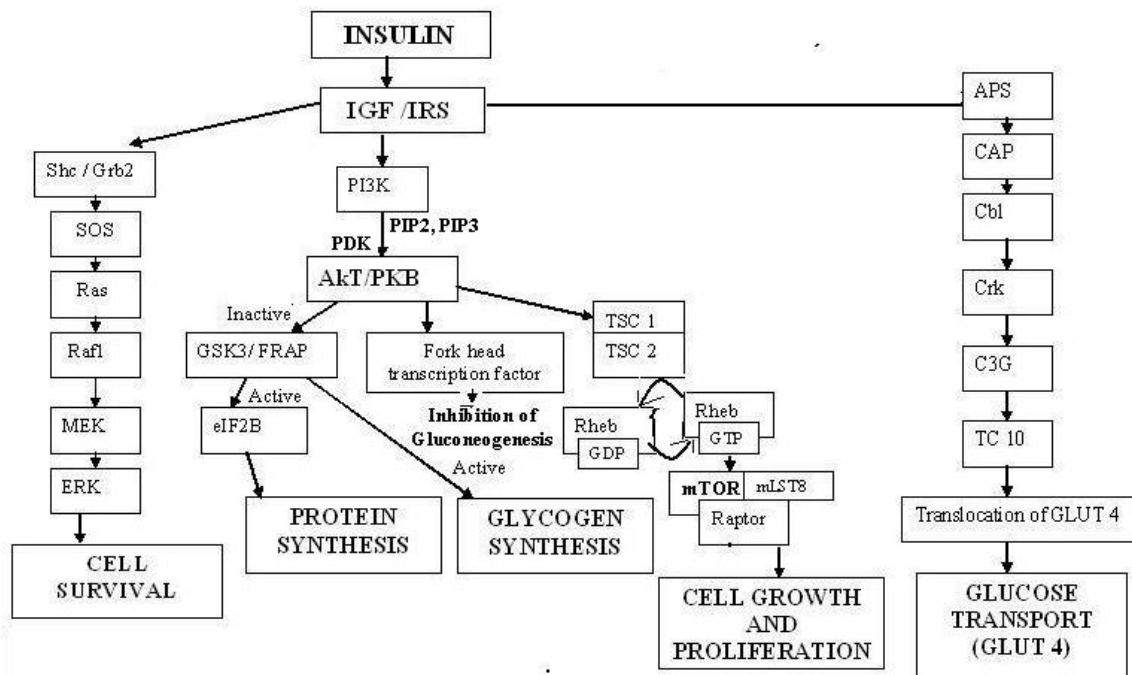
INSULIN

IGF /IRS

Shc / Grb2

SOS

Ras

Raf1

MEK

ERK

CELL SURVIVAL

PI3K

PIP2, PIP3

PDK

AkT/PKB

Inactive

GSK3/ FRAP

Active

eIF2B

PROTEIN SYNTHESIS

Fork head transcription factor

Inhibition of Gluconeogenesis

Active

GLYCOGEN SYNTHESIS

TSC 1

TSC 2

Rheb

GDP

Rheb

GTP

mTOR

mLST8

Raptor

CELL GROWTH AND PROLIFERATION

APS

CAP

Cbl

Crk

C3G

TC 10

Translocation of GLUT 4

GLUCOSE TRANSPORT (GLUT 4)